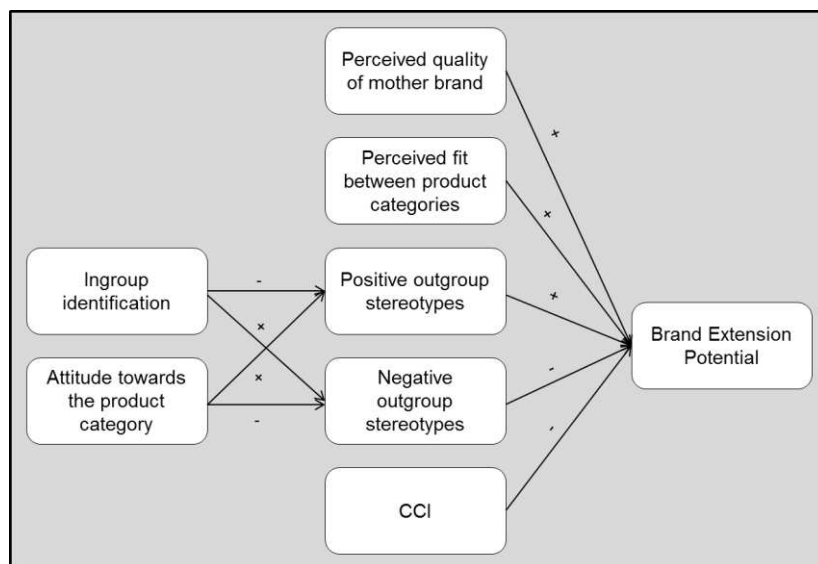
Perceived quality of mother brand

+

Perceived fit between product categories

+

Ingroup identification

-

Positive outgroup stereotypes

+

+

Brand Extension Potential

+

Attitude towards the product category

-

Negative outgroup stereotypes

-

-

CCI